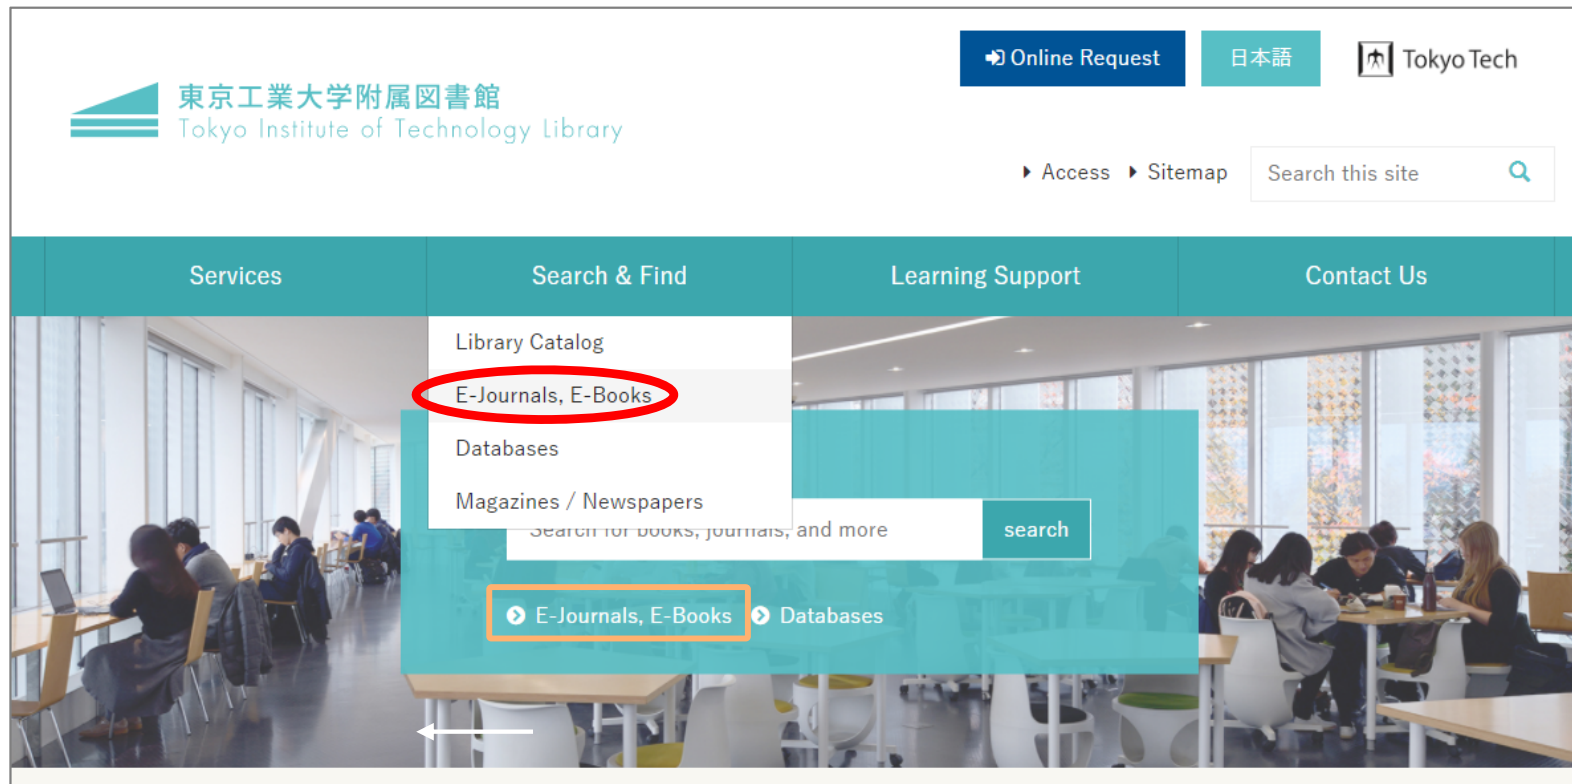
東京工業大学附属図書館
Tokyo Institute of Technology Library

Online Request
日本語
Tokyo Tech

Access
Sitemap
Search this site

Services
Search & Find
Learning Support
Contact Us

Library Catalog
E-Journals, E-Books
Databases
Magazines / Newspapers

Search for books, journals, and more
search

E-Journals, E-Books
Databases